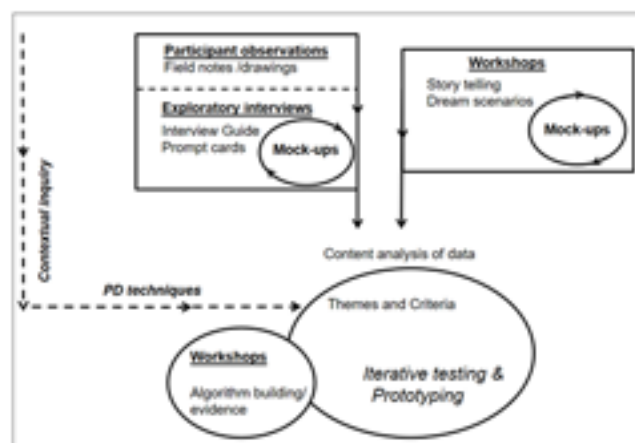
Participant observations
Field notes /drawings

Exploratory interviews
Interview Guide
Prompt cards

Mock-ups

Workshops
Story telling
Dream scenarios

Mock-ups

Contextual inquiry

Content analysis of data

PD techniques

Themes and Criteria

Workshops
Algorithm building/ evidence

Iterative testing & Prototyping